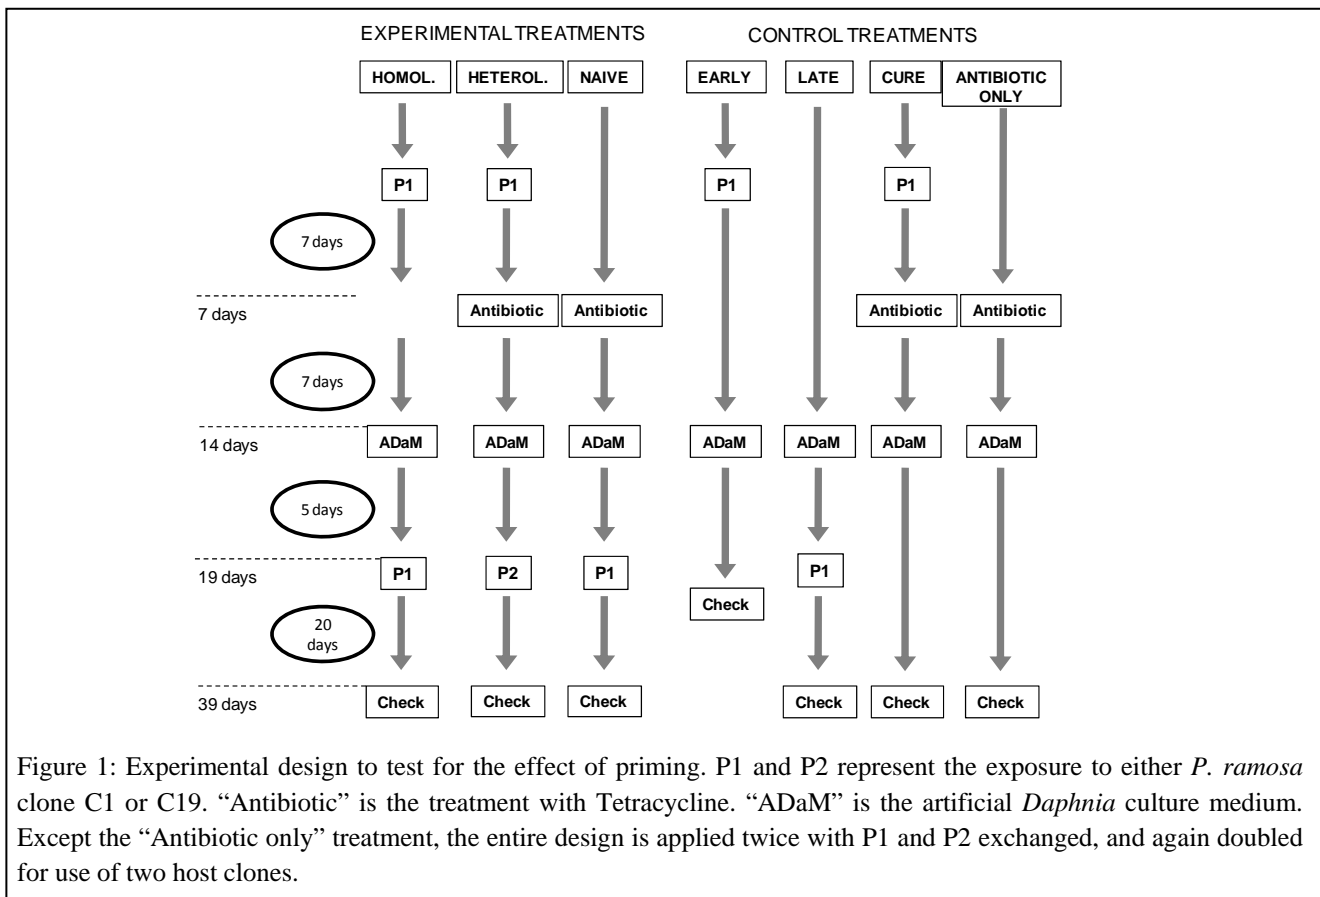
EXPERIMENTAL TREATMENTS

CONTROL TREATMENTS

HOMOL.

HETEROL.

NAIVE

EARLY

LATE

CURE

ANTIBIOTIC ONLY

P1

P1

P1

P1

7 days

7 days

Antibiotic

Antibiotic

Antibiotic

Antibiotic

7 days

14 days

ADaM

ADaM

ADaM

ADaM

ADaM

ADaM

ADaM

5 days

19 days

P1

P2

P1

P1

Check

20 days

39 days

Check

Check

Check

Check

Check

Check

Figure 1: Experimental design to test for the effect of priming. P1 and P2 represent the exposure to either *P. ramosa* clone C1 or C19. "Antibiotic" is the treatment with Tetracycline. "ADaM" is the artificial *Daphnia* culture medium. Except the "Antibiotic only" treatment, the entire design is applied twice with P1 and P2 exchanged, and again doubled for use of two host clones.